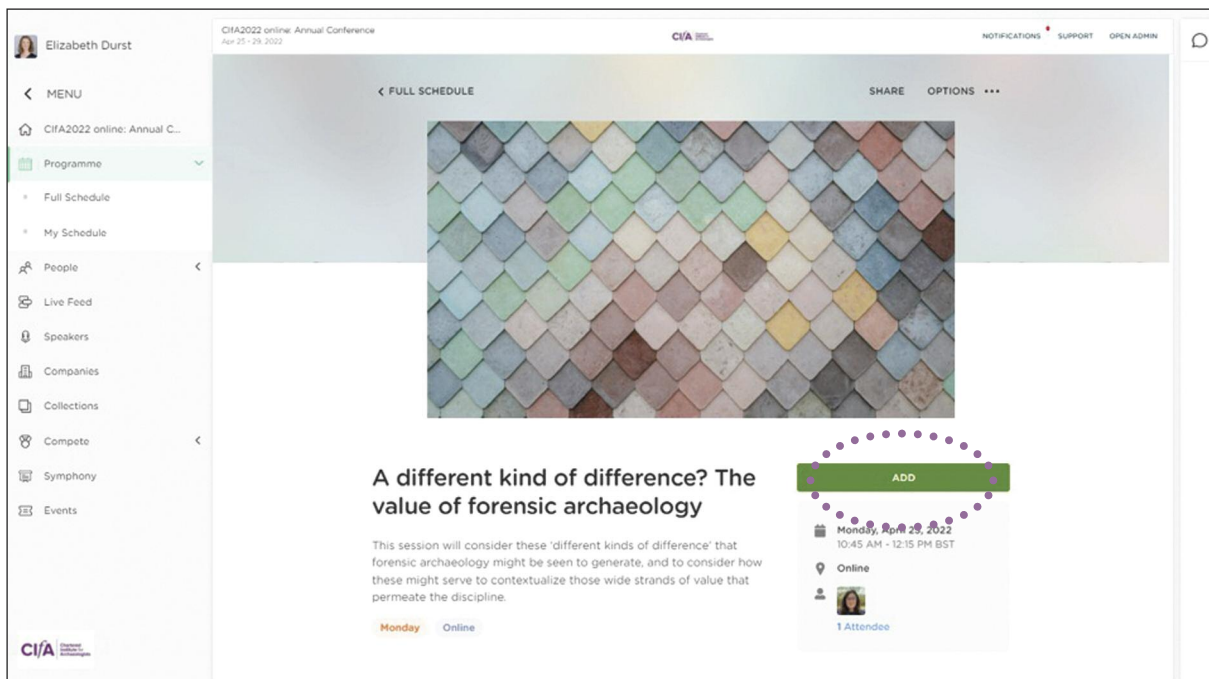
Elizabeth Durst

< MENU

CIfA2022 online: Annual C...

Programme

Full Schedule

My Schedule

People

Live Feed

Speakers

Companies

Collections

Compete

Symphony

Events

CIfA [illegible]

CIfA2022 online: Annual Conference
Apr 25 - 29, 2022

CIfA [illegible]

NOTIFICATIONS SUPPORT OPEN ADMIN

< FULL SCHEDULE

SHARE OPTIONS •••

A different kind of difference? The value of forensic archaeology

This session will consider these 'different kinds of difference' that forensic archaeology might be seen to generate, and to consider how these might serve to contextualize those wide strands of value that permeate the discipline.

Monday Online

ADD

Monday, April 25, 2022
10:45 AM - 12:15 PM BST

Online

1 Attendee